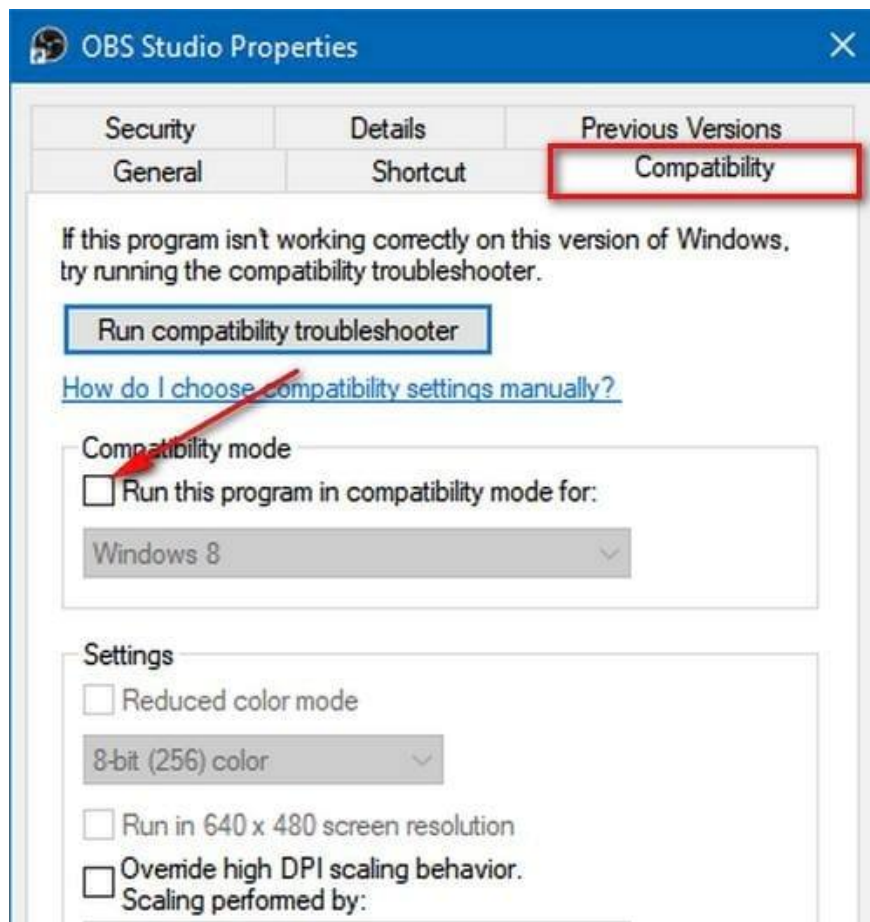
OBS Studio Properties

Security
Details
Previous Versions
General
Shortcut
Compatibility

If this program isn't working correctly on this version of Windows, try running the compatibility troubleshooter.

Run compatibility troubleshooter

How do I choose compatibility settings manually?

Compatibility mode
Run this program in compatibility mode for:
Windows 8

Settings
Reduced color mode
8-bit (256) color
Run in 640 x 480 screen resolution
Override high DPI scaling behavior. Scaling performed by: